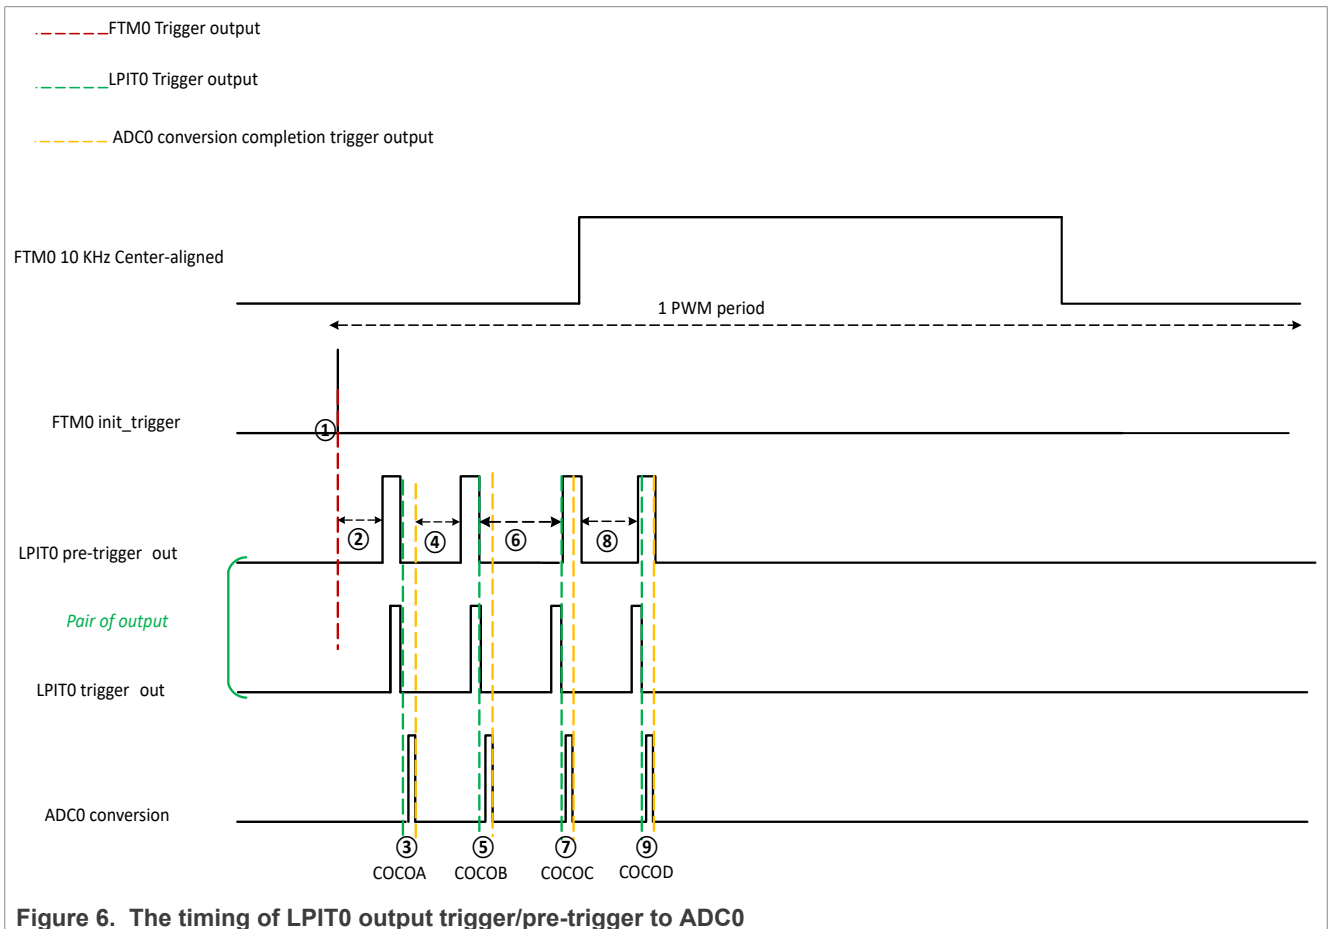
FTM0 Trigger output

LPIT0 Trigger output

ADC0 conversion completion trigger output

FTM0 10 KHz Center-aligned

1 PWM period

FTM0 init_trigger

①

LPIT0 pre-trigger out

② ④ ⑥ ⑧

Pair of output

LPIT0 trigger out

ADC0 conversion

③ COCOA ⑤ COCOB ⑦ COCOC ⑨ COCOD

Figure 6. The timing of LPIT0 output trigger/pre-trigger to ADC0